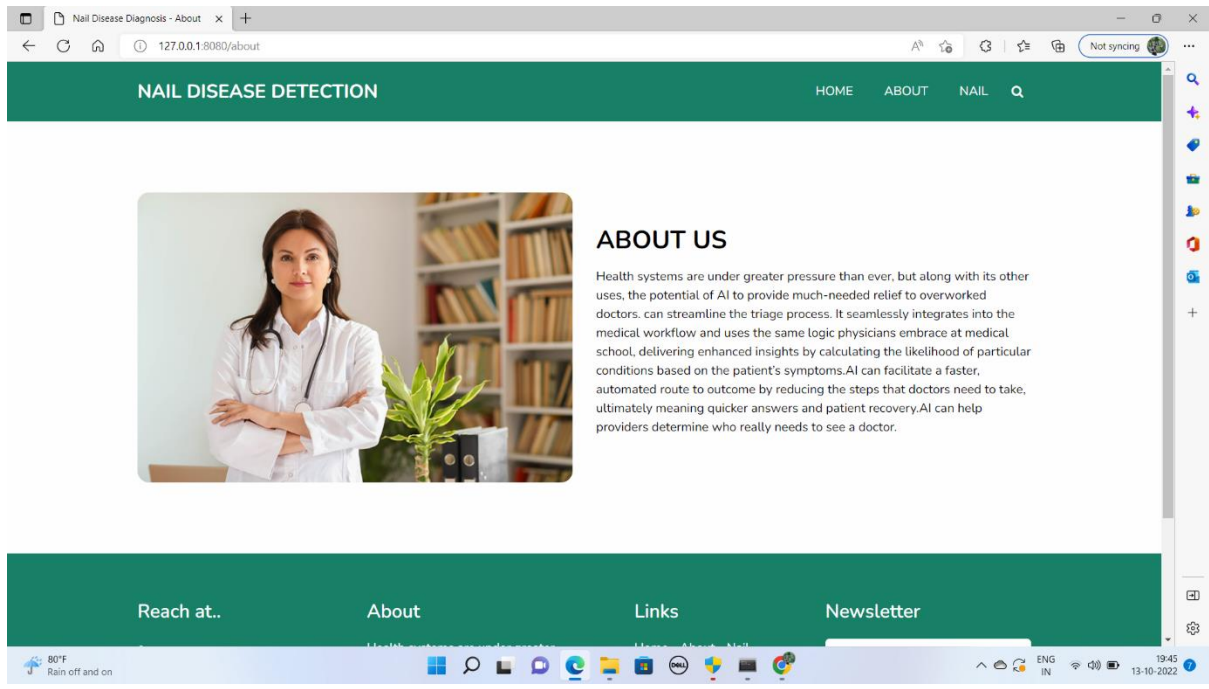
Nail Disease Diagnosis - About

127.0.0.1:8080/about

Not syncing

NAIL DISEASE DETECTION

HOME ABOUT NAIL

ABOUT US

Health systems are under greater pressure than ever, but along with its other uses, the potential of AI to provide much-needed relief to overworked doctors. can streamline the triage process. It seamlessly integrates into the medical workflow and uses the same logic physicians embrace at medical school, delivering enhanced insights by calculating the likelihood of particular conditions based on the patient's symptoms.AI can facilitate a faster, automated route to outcome by reducing the steps that doctors need to take, ultimately meaning quicker answers and patient recovery.AI can help providers determine who really needs to see a doctor.

Reach at..

About

Links

Newsletter

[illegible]

80°F
Rain off and on

ENG
IN

19:45
13-10-2022